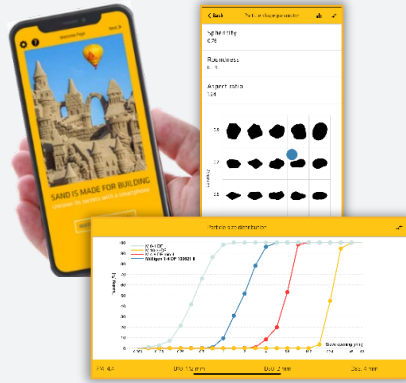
Welcome Page
SAND IS MADE FOR BUILDING

< Back
Particle shape parameter
Sphericity
0.76
Roundness
0.4
Aspect ratio
1.54

Particle size distribution
Widget 1-1 DF 180821 B
Sieve opening [mm]
D10: 0.4 mm
D50: 2 mm
D60: 4 mm